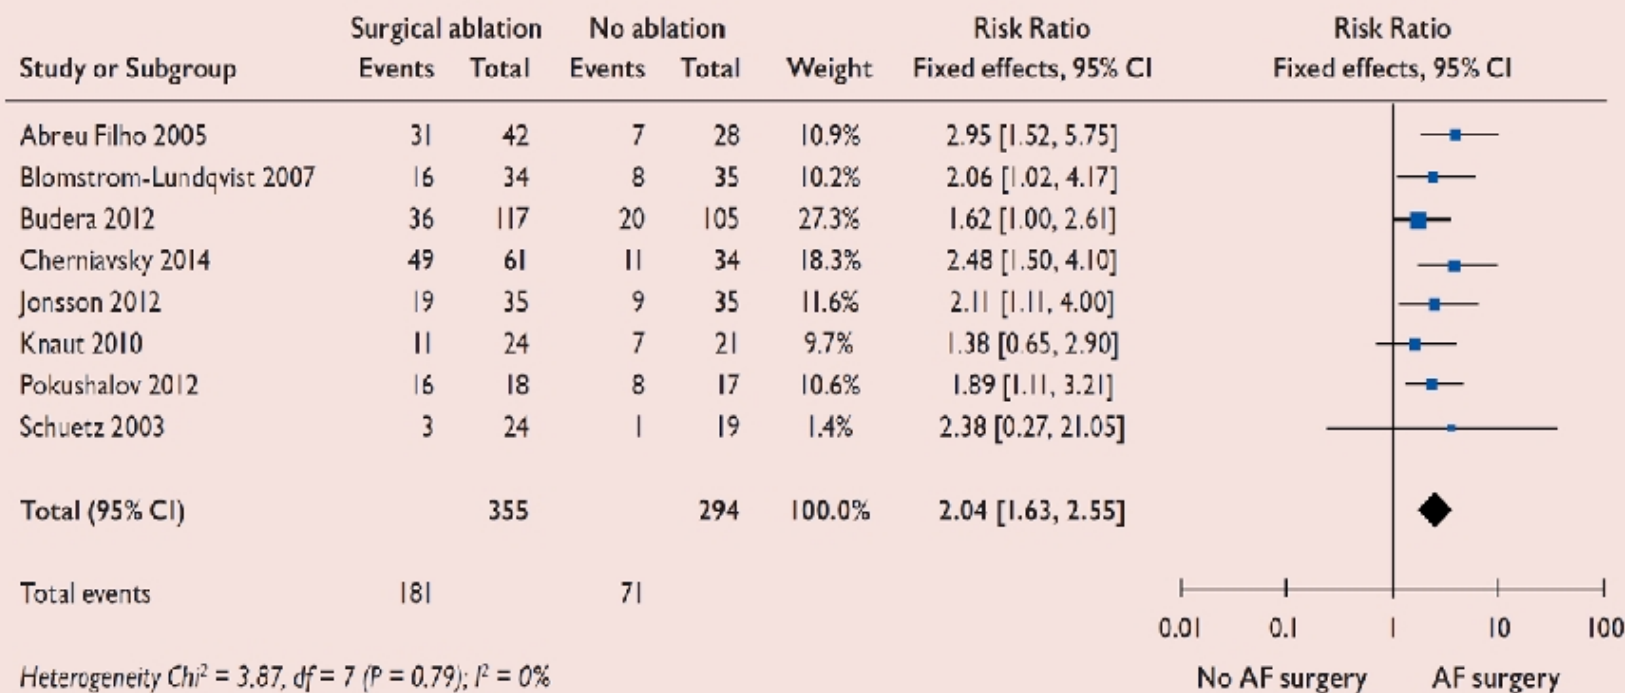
| Study or Subgroup | Surgical ablation Events | Surgical ablation Total | No ablation Events | No ablation Total | Weight | Risk Ratio Fixed effects, 95% CI |
|---|---|---|---|---|---|---|
| Abreu Filho 2005 | 31 | 42 | 7 | 28 | 10.9% | 2.95 [1.52, 5.75] |
| Blomstrom-Lundqvist 2007 | 16 | 34 | 8 | 35 | 10.2% | 2.06 [1.02, 4.17] |
| Budera 2012 | 36 | 117 | 20 | 105 | 27.3% | 1.62 [1.00, 2.61] |
| Cherniavsky 2014 | 49 | 61 | 11 | 34 | 18.3% | 2.48 [1.50, 4.10] |
| Jonsson 2012 | 19 | 35 | 9 | 35 | 11.6% | 2.11 [1.11, 4.00] |
| Knaut 2010 | 11 | 24 | 7 | 21 | 9.7% | 1.38 [0.65, 2.90] |
| Pokushalov 2012 | 16 | 18 | 8 | 17 | 10.6% | 1.89 [1.11, 3.21] |
| Schuetz 2003 | 3 | 24 | 1 | 19 | 1.4% | 2.38 [0.27, 21.05] |
| Total (95% CI) | | 355 | | 294 | 100.0% | 2.04 [1.63, 2.55] |
| Total events | 181 | | 71 | | | |

Risk Ratio
Fixed effects, 95% CI

0.01 0.1 1 10 100

No AF surgery AF surgery

Heterogeneity Chi$^2$ = 3.87, df = 7 (P = 0.79); I$^2$ = 0%